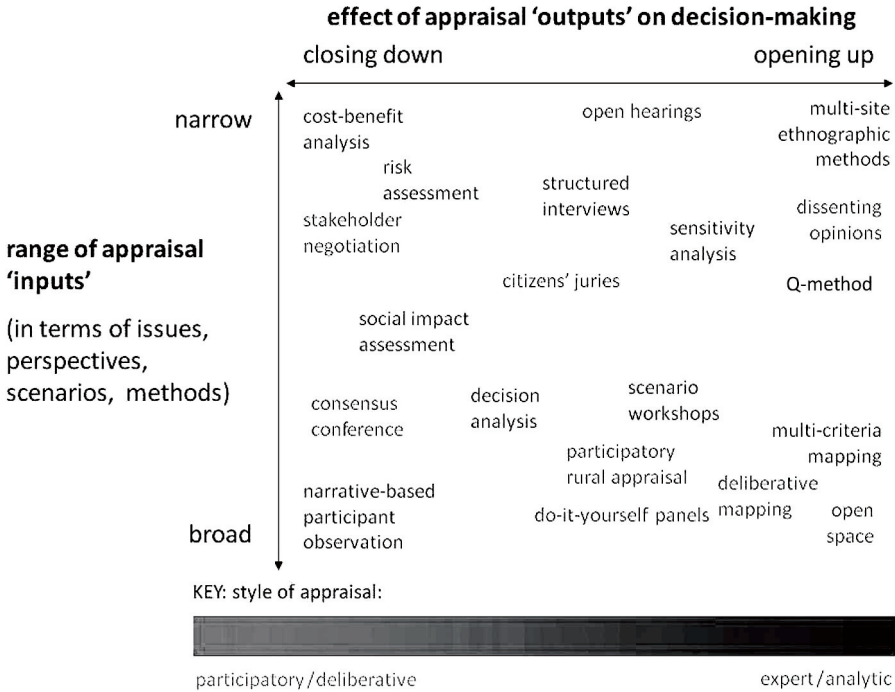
effect of appraisal 'outputs' on decision-making

closing down

opening up

narrow

broad

range of appraisal 'inputs'

(in terms of issues, perspectives, scenarios, methods)

cost-benefit analysis

open hearings

multi-site ethnographic methods

risk assessment

structured interviews

stakeholder negotiation

sensitivity analysis

dissenting opinions

citizens' juries

Q-method

social impact assessment

consensus conference

decision analysis

scenario workshops

multi-criteria mapping

participatory rural appraisal

deliberative mapping

narrative-based participant observation

do-it-yourself panels

open space

KEY: style of appraisal:

participatory/deliberative

expert/analytic